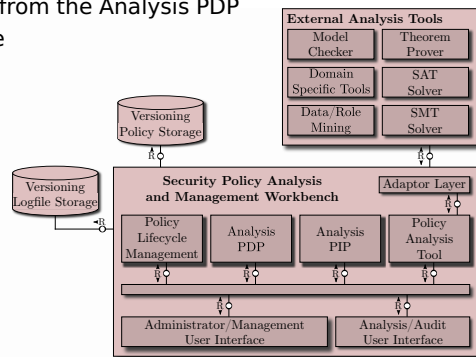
from the Analysis PDP
e

External Analysis Tools

Model Checker

Theorem Prover

Domain Specific Tools

SAT Solver

Data/Role Mining

SMT Solver

Versioning Policy Storage

R

Versioning Logfile Storage

R

R

Security Policy Analysis and Management Workbench

Adaptor Layer

R

Policy Lifecycle Management

Analysis PDP

Analysis PIP

Policy Analysis Tool

R

R

R

R

R

R

Administrator/Management User Interface

Analysis/Audit User Interface